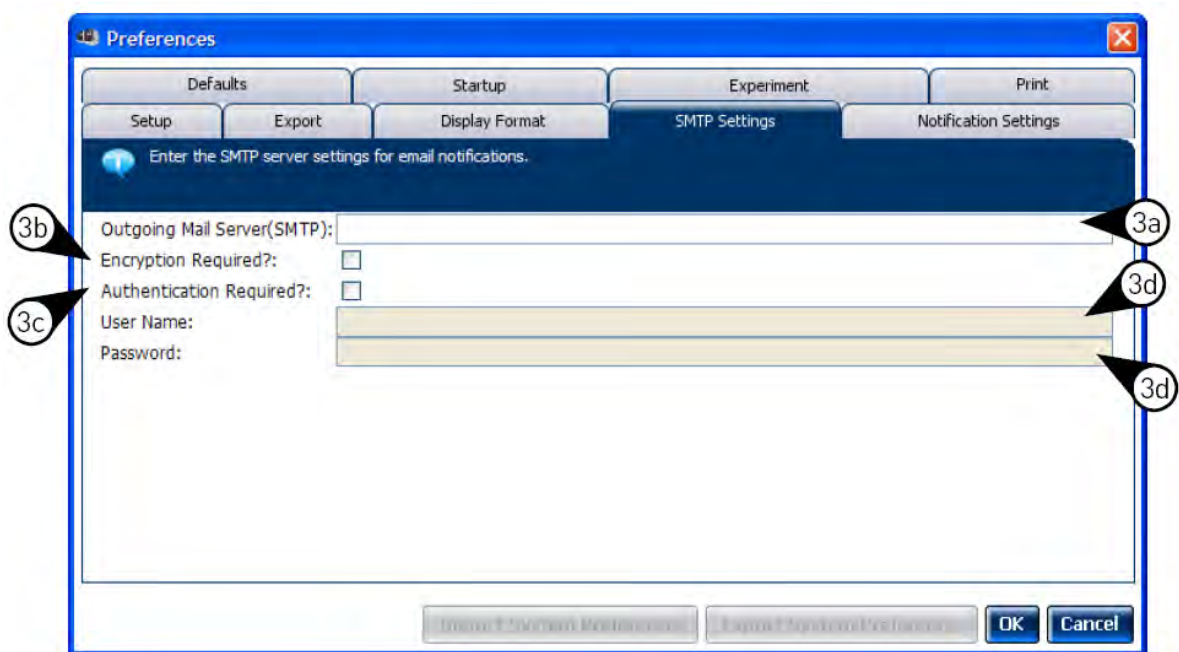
Preferences

Defaults | Startup | Experiment | Print
Setup | Export | Display Format | SMTP Settings | Notification Settings

Enter the SMTP server settings for email notifications.

Outgoing Mail Server(SMTP):
Encryption Required?:
Authentication Required?:
User Name:
Password:

3a
3b
3c
3d
3d

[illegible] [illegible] OK Cancel